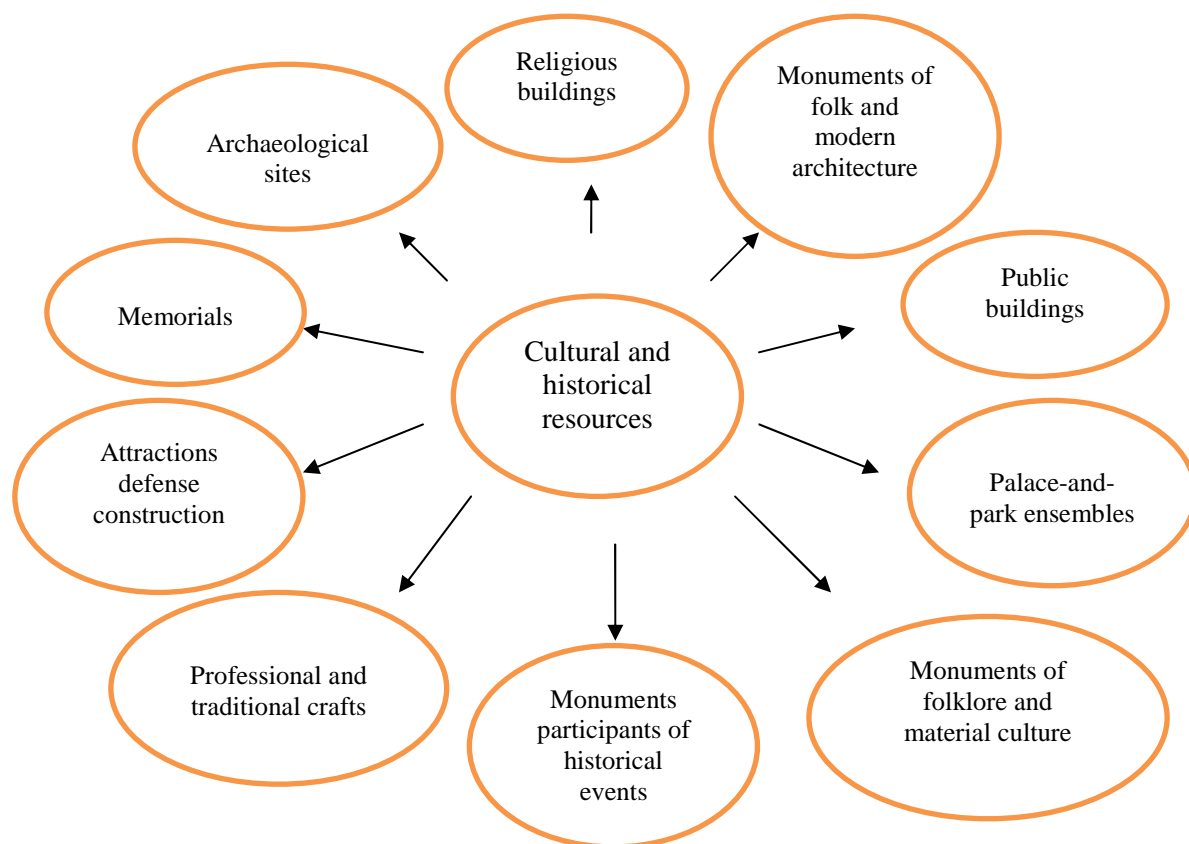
Cultural and historical resources

Religious buildings

Monuments of folk and modern architecture

Public buildings

Palace-and-park ensembles

Monuments of folklore and material culture

Monuments participants of historical events

Professional and traditional crafts

Attractions defense construction

Memorials

Archaeological sites